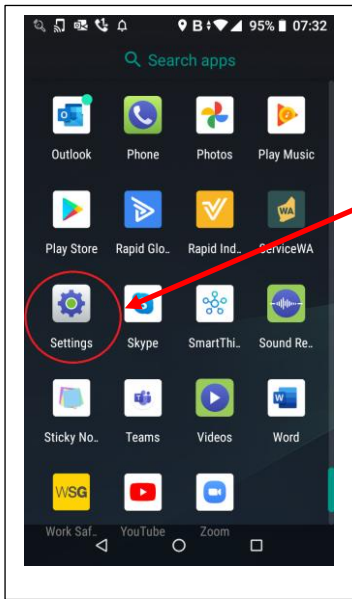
B 95% 07:32

Search apps

Outlook
Phone
Photos
Play Music

Play Store
Rapid Glo..
Rapid Ind..
ServiceWA

Settings
Skype
SmartThi..
Sound Re..

Sticky No..
Teams
Videos
Word

WSG
Work Saf..
YouTube
Zoom